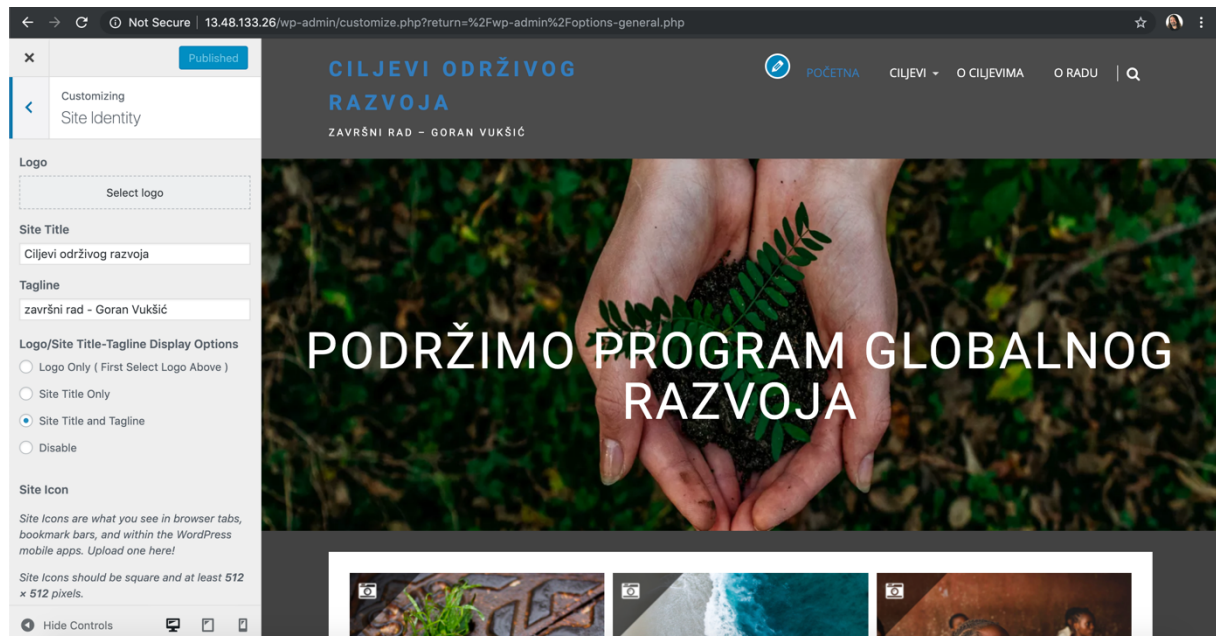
Not Secure | 13.48.133.26/wp-admin/customize.php?return=%2Fwp-admin%2Foptions-general.php

×

Published

Customizing
Site Identity

Logo

Select logo

Site Title

Ciljevi održivog razvoja

Tagline

završni rad - Goran Vukšić

Logo/Site Title-Tagline Display Options

Logo Only ( First Select Logo Above )

Site Title Only

Site Title and Tagline

Disable

Site Icon

Site Icons are what you see in browser tabs, bookmark bars, and within the WordPress mobile apps. Upload one here!

Site Icons should be square and at least 512 × 512 pixels.

Hide Controls

CILJEVI ODRŽIVOG RAZVOJA

ZAVRŠNI RAD – GORAN VUKŠIĆ

POČETNA

CILJEVI

O CILJEVIMA

O RADU

PODRŽIMO PROGRAM GLOBALNOG RAZVOJA